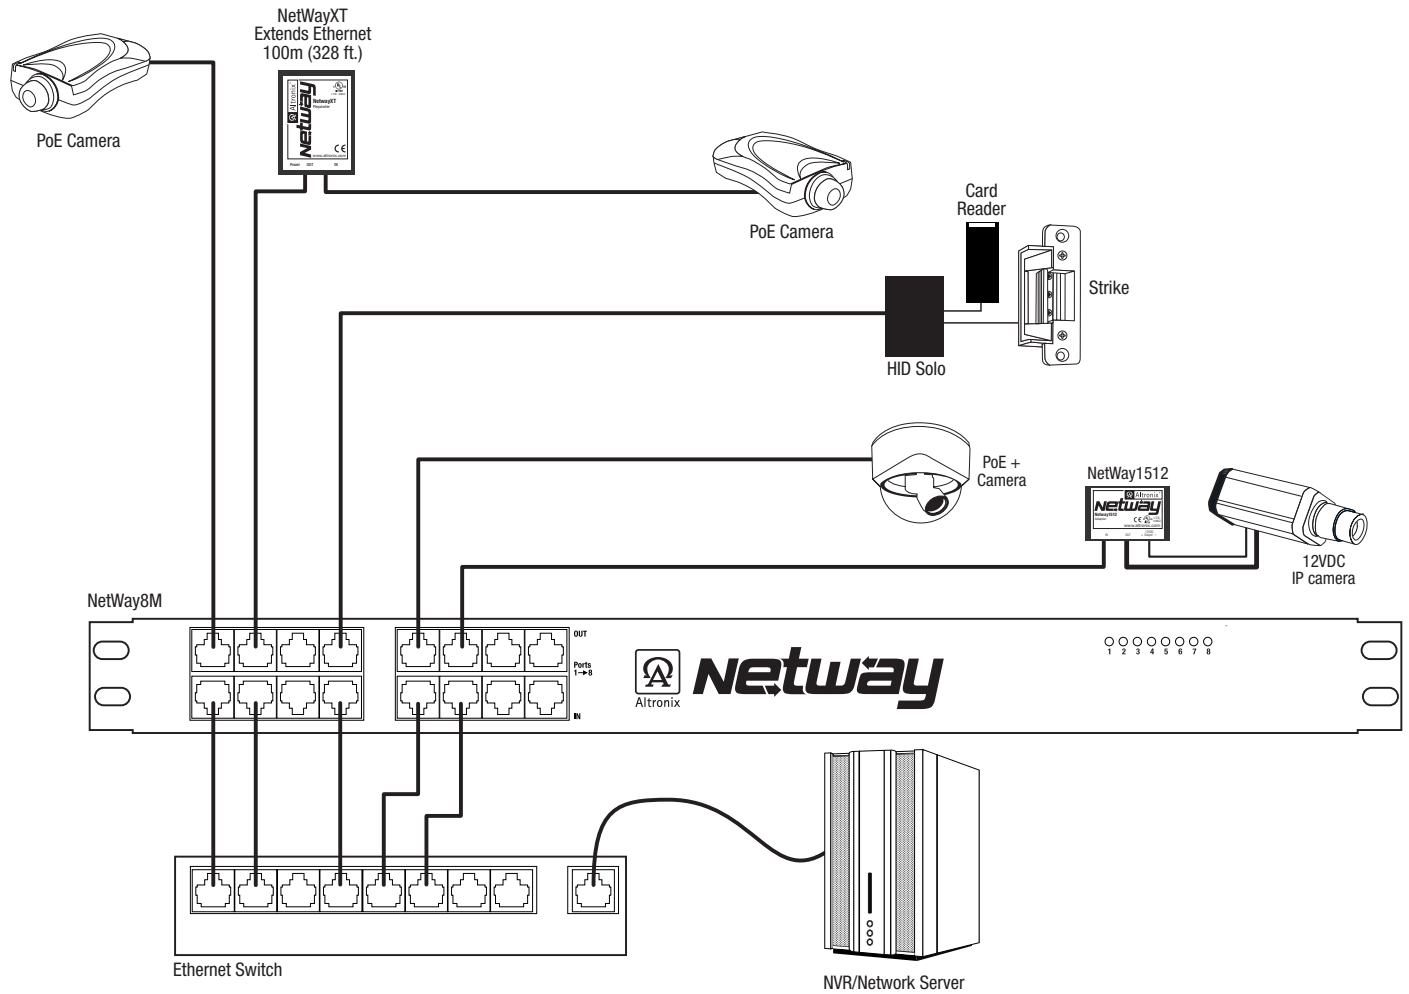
NetWayXT
Extends Ethernet
100m (328 ft.)

PoE Camera

PoE Camera

Card
Reader

Strike

HID Solo

PoE +
Camera

NetWay1512

12VDC
IP camera

NetWay8M

OUT

Ports
1→8

IN

Altronix

Netway

1 2 3 4 5 6 7 8

Ethernet Switch

NVR/Network Server